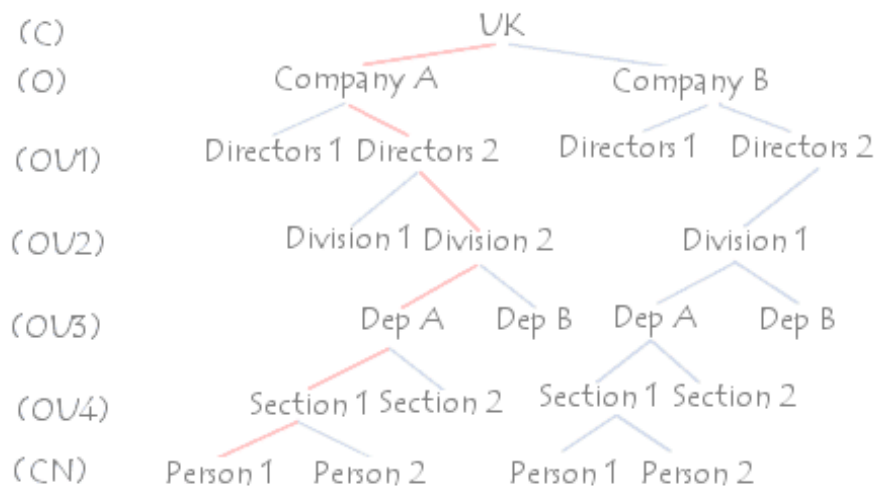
(C) UK

(O) Company A Company B

(OU1) Directors 1 Directors 2 Directors 1 Directors 2

(OU2) Division 1 Division 2 Division 1

(OU3) Dep A Dep B Dep A Dep B

(OU4) Section 1 Section 2 Section 1 Section 2

(CN) Person 1 Person 2 Person 1 Person 2